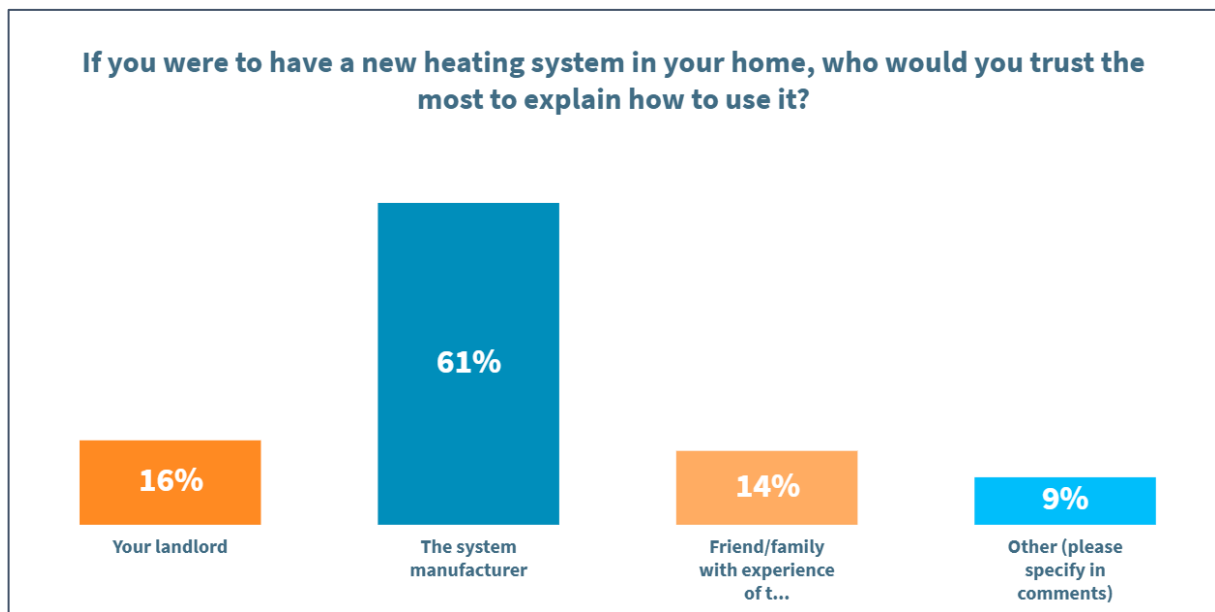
If you were to have a new heating system in your home, who would you trust the most to explain how to use it?

16%
Your landlord

61%
The system manufacturer

14%
Friend/family with experience of t...

9%
Other (please specify in comments)